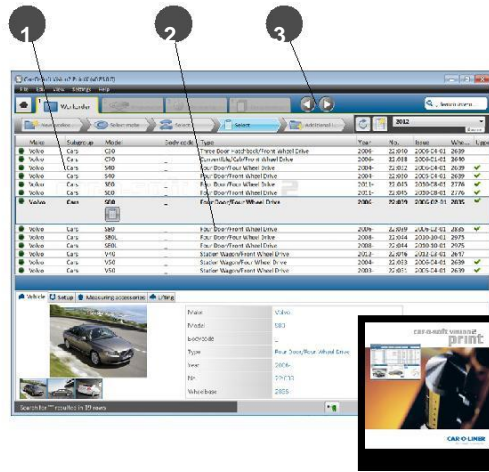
1

2

3

File Edit View Settings Help

Worksheet

Search menu

Select vehicle

Select model

Select

Select

Additional

2012

| Make | Subgroup | Model | Body code | Type | Year | No. | Issue | Whe... | Upd. |
|---|---|---|---|---|---|---|---|---|---|
| Volvo | Cars | C30 | | Three Door Hatchback/Front Wheel Drive | 2006- | 22.010 | 2006-04-01 | 2639 | |
| Volvo | Cars | C70 | | Convertible/Cab/Front Wheel Drive | 2006- | 22.018 | 2006-01-01 | 2640 | |
| Volvo | Cars | S40 | | Four Door/Front Wheel Drive | 2004- | 22.012 | 2006-04-01 | 2640 | ✓ |
| Volvo | Cars | S60 | | Four Door/Four Wheel Drive | 2011- | 22.043 | 2010-08-01 | 2776 | ✓ |
| Volvo | Cars | S60 | | Four Door/Front Wheel Drive | 2011- | 22.045 | 2010-08-01 | 2776 | ✓ |
| Volvo | Cars | S80 | | Four Door/Four Wheel Drive | 2006- | 22.019 | 2006-09-01 | 2835 | ✓ |
| Volvo | Cars | S80 | | Four Door/Front Wheel Drive | 2006- | 22.019 | 2006-09-01 | 2835 | ✓ |
| Volvo | Cars | S80L | | Four Door/Front Wheel Drive | 2008- | 22.044 | 2010-10-01 | 2975 | |
| Volvo | Cars | S80L | | Four Door/Front Wheel Drive | 2008- | 22.044 | 2010-10-01 | 2975 | |
| Volvo | Cars | V40 | | Station Wagon/Front Wheel Drive | 2013- | 22.076 | 2012-11-01 | 2647 | |
| Volvo | Cars | V50 | | Station Wagon/Four Wheel Drive | 2004- | 22.013 | 2006-04-01 | 2639 | ✓ |
| Volvo | Cars | V50 | | Station Wagon/Front Wheel Drive | 2003- | 22.013 | 2006-04-01 | 2639 | ✓ |

Vehicle | Setup | Measuring accessories | Lifting

| | |
|---|---|
| Make | Volvo |
| Model | S80 |
| Bodycode | – |
| Type | Four Door/Four Wheel Drive |
| Year | 2006- |
| Nr | 22.019 |
| Wheelbase | 2835 |

Search for "" resulted in 19 rows

car-o-soft vision2 print

CAR-O-LINER